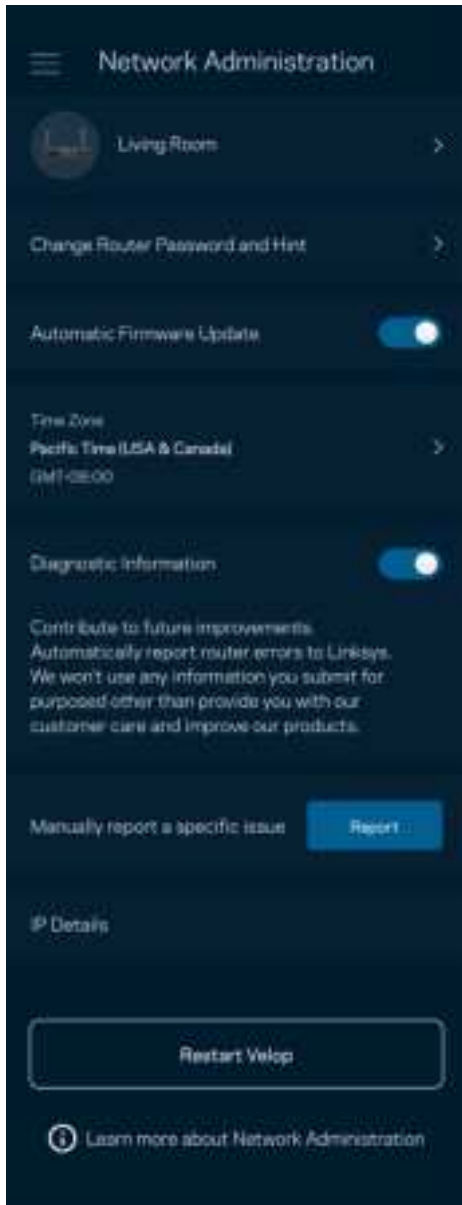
Network Administration

Living Room

Change Router Password and Hint

Automatic Firmware Update

Time Zone
Pacific Time (USA & Canada)
GMT-08:00

Diagnostic Information

Contribute to future improvements. Automatically report router errors to Linksys. We won't use any information you submit for purposed other than provide you with our customer care and improve our products.

Manually report a specific issue

Report

IP Details

Restart Velop

Learn more about Network Administration